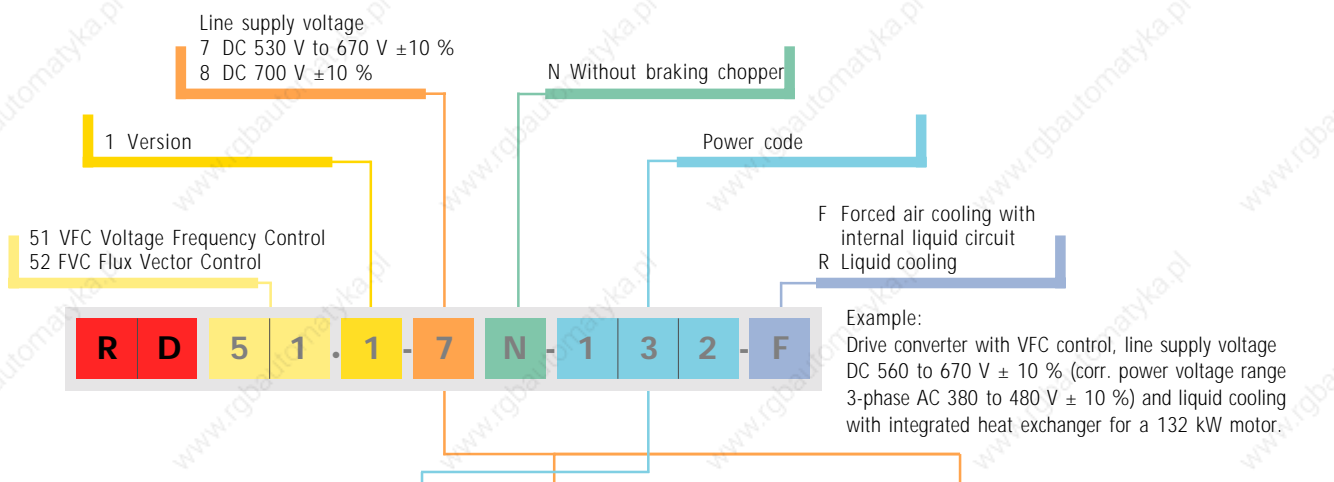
Line supply voltage
7 DC 530 V to 670 V ±10 %
8 DC 700 V ±10 %

N Without braking chopper

1 Version

Power code

F Forced air cooling with internal liquid circuit
R Liquid cooling

51 VFC Voltage Frequency Control
52 FVC Flux Vector Control

R D 5 1 . 1 - 7 N - 1 3 2 - F

Example:
Drive converter with VFC control, line supply voltage DC 560 to 670 V ± 10 % (corr. power voltage range 3-phase AC 380 to 480 V ± 10 %) and liquid cooling with integrated heat exchanger for a 132 kW motor.

www.rgbautomatyka.pl